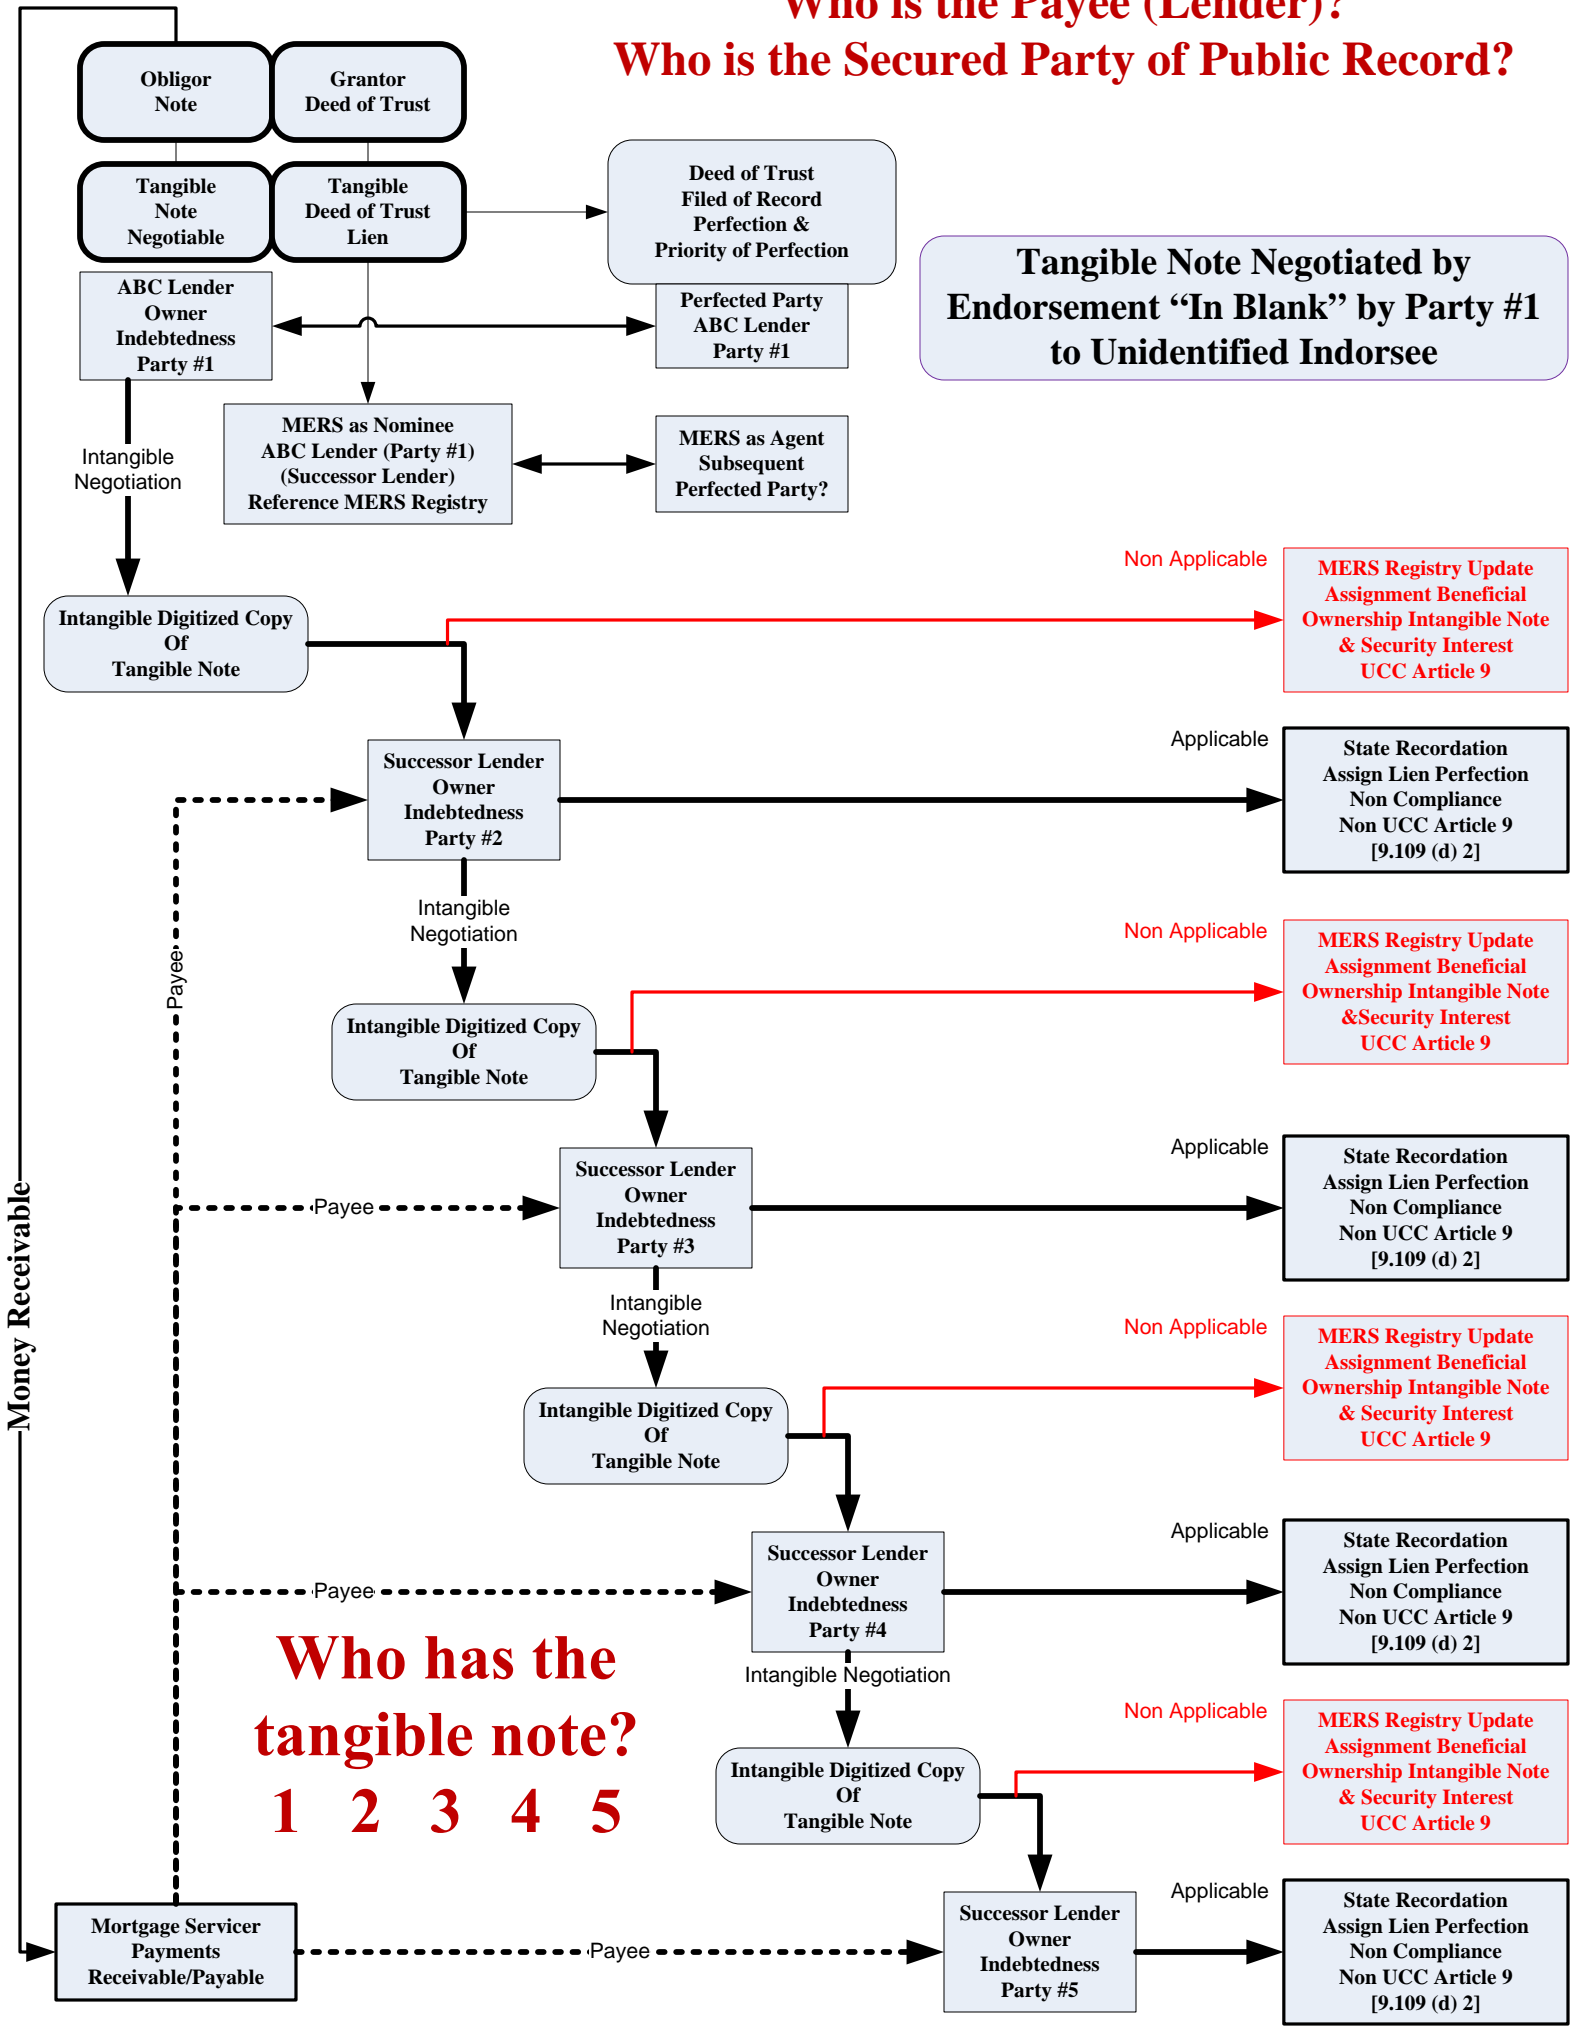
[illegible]
Who is the Secured Party of Public Record?

Obligor
Note

Grantor
Deed of Trust

Tangible
Note
Negotiable

Tangible
Deed of Trust
Lien

Deed of Trust
Filed of Record
Perfection &
Priority of Perfection

Tangible Note Negotiated by Endorsement "In Blank" by Party #1 to Unidentified Indorsee

ABC Lender
Owner
Indebtedness
Party #1

Perfected Party
ABC Lender
Party #1

Intangible
Negotiation

MERS as Nominee
ABC Lender (Party #1)
(Successor Lender)
Reference MERS Registry

MERS as Agent
Subsequent
Perfected Party?

Non Applicable

MERS Registry Update
Assignment Beneficial
Ownership Intangible Note
& Security Interest
UCC Article 9

Intangible Digitized Copy
Of
Tangible Note

Applicable

Successor Lender
Owner
Indebtedness
Party #2

State Recordation
Assign Lien Perfection
Non Compliance
Non UCC Article 9
[9.109 (d) 2]

Money Receivable

Payee

Intangible
Negotiation

Non Applicable

MERS Registry Update
Assignment Beneficial
Ownership Intangible Note
&Security Interest
UCC Article 9

Intangible Digitized Copy
Of
Tangible Note

Applicable

Payee

Successor Lender
Owner
Indebtedness
Party #3

State Recordation
Assign Lien Perfection
Non Compliance
Non UCC Article 9
[9.109 (d) 2]

Intangible
Negotiation

Non Applicable

MERS Registry Update
Assignment Beneficial
Ownership Intangible Note
& Security Interest
UCC Article 9

Intangible Digitized Copy
Of
Tangible Note

Applicable

Payee

Successor Lender
Owner
Indebtedness
Party #4

State Recordation
Assign Lien Perfection
Non Compliance
Non UCC Article 9
[9.109 (d) 2]

Who has the tangible note?
1 2 3 4 5

Intangible Negotiation

Non Applicable

MERS Registry Update
Assignment Beneficial
Ownership Intangible Note
& Security Interest
UCC Article 9

Intangible Digitized Copy
Of
Tangible Note

Applicable

Mortgage Servicer
Payments
Receivable/Payable

Payee

Successor Lender
Owner
Indebtedness
Party #5

State Recordation
Assign Lien Perfection
Non Compliance
Non UCC Article 9
[9.109 (d) 2]